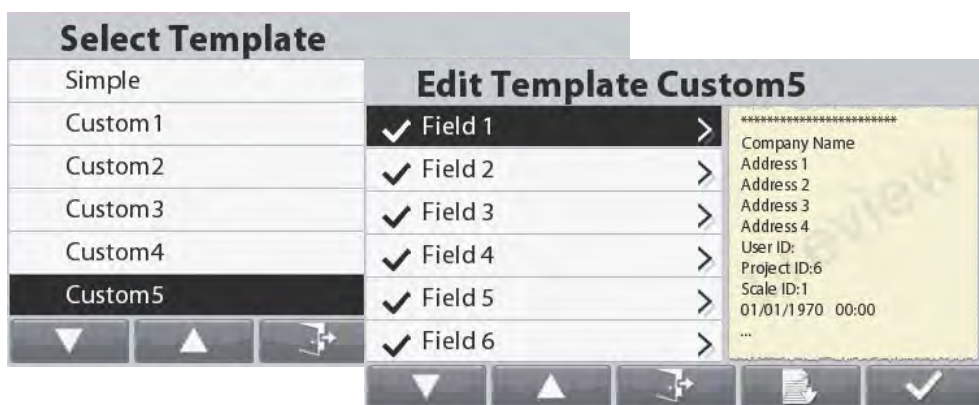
Select Template
Simple
Custom1
Custom2
Custom3
Custom4
Custom5

Edit Template Custom5
Field 1
Field 2
Field 3
Field 4
Field 5
Field 6

**********************
Company Name
Address 1
Address 2
Address 3
Address 4
User ID:
Project ID:6
Scale ID:1
01/01/1970 00:00
...
Preview